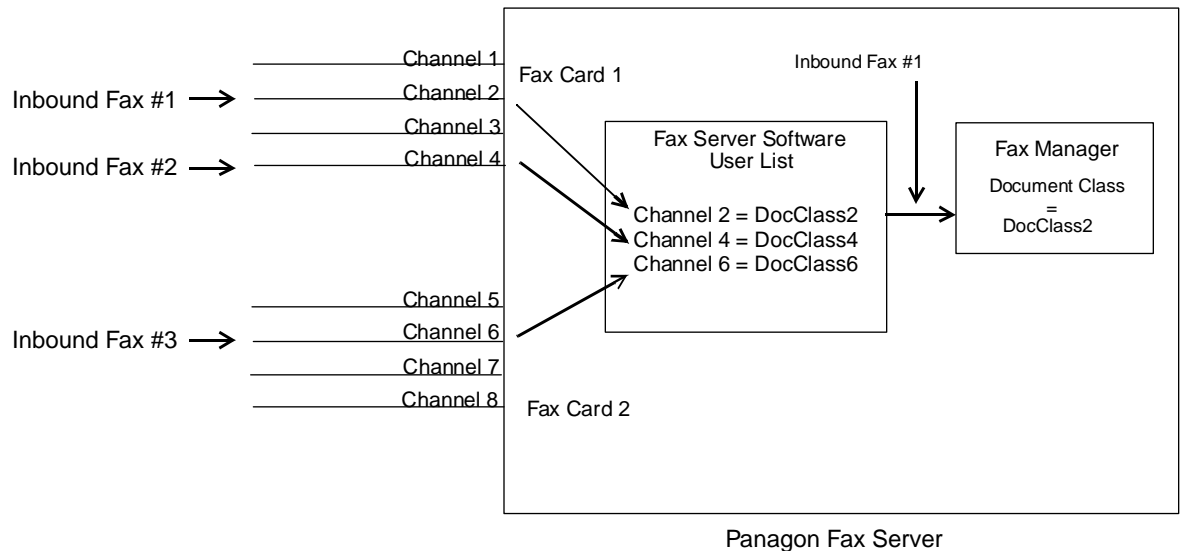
Inbound Fax #1

Inbound Fax #2

Inbound Fax #3

Channel 1

Channel 2

Channel 3

Channel 4

Channel 5

Channel 6

Channel 7

Channel 8

Fax Card 1

Inbound Fax #1

Fax Server Software
User List

Channel 2 = DocClass2
Channel 4 = DocClass4
Channel 6 = DocClass6

Fax Manager

Document Class
=
DocClass2

Fax Card 2

Panagon Fax Server